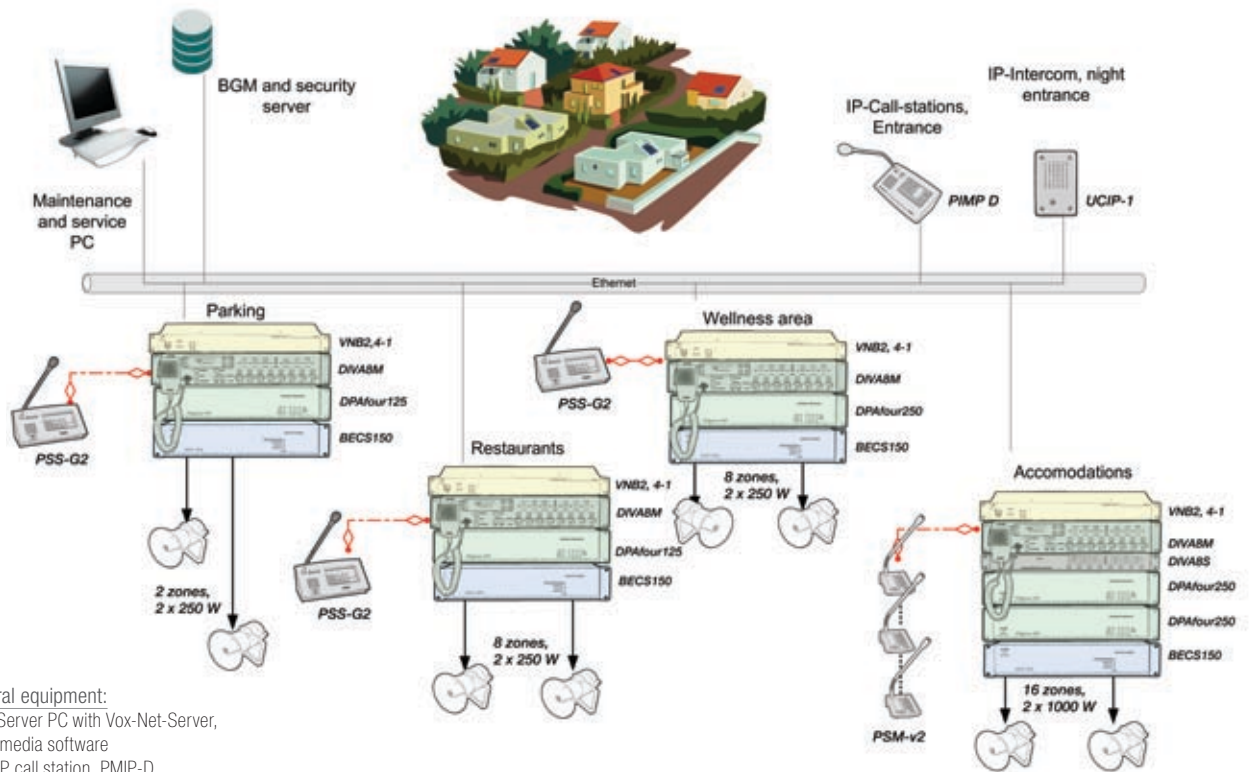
BGM and security server

Maintenance and service PC

IP-Call-stations, Entrance

PIMP D

IP-Intercom, night entrance

UCIP-1

Ethernet

Parking

VNB2, 4-1

DIVA8M

DPAfour125

BECS150

PSS-G2

2 zones, 2 x 250 W

Wellness area

VNB2, 4-1

DIVA8M

DPAfour250

BECS150

PSS-G2

8 zones, 2 x 250 W

Restaurants

VNB2, 4-1

DIVA8M

DPAfour125

BECS150

PSS-G2

8 zones, 2 x 250 W

Accomodations

VNB2, 4-1

DIVA8M

DIVA8S

DPAfour250

DPAfour250

BECS150

PSM-v2

16 zones, 2 x 1000 W

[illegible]ral equipment:
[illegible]Server PC with Vox-Net-Server, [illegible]media software
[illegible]P call station, PMIP-D